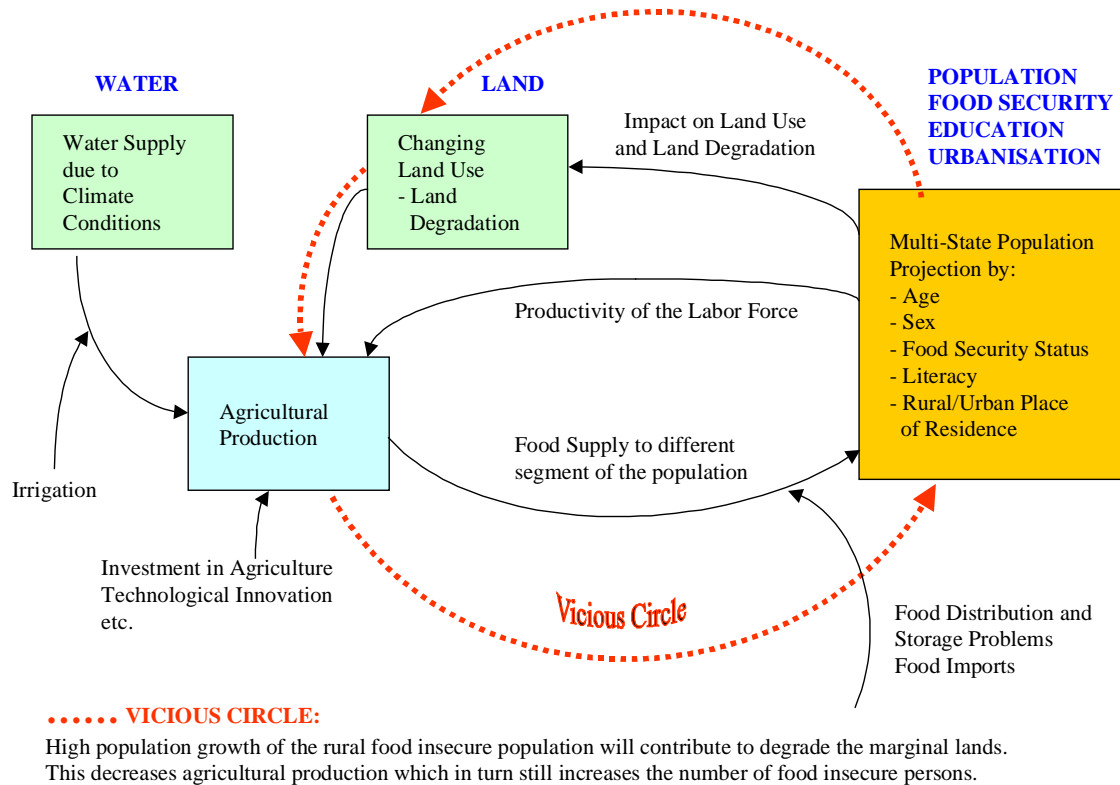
WATER

LAND

POPULATION
FOOD SECURITY
EDUCATION
URBANISATION

Water Supply due to Climate Conditions

Changing Land Use
- Land Degradation

Impact on Land Use and Land Degradation

Multi-State Population Projection by:
- Age
- Sex
- Food Security Status
- Literacy
- Rural/Urban Place of Residence

Productivity of the Labor Force

Agricultural Production

Food Supply to different segment of the population

Irrigation

Investment in Agriculture
Technological Innovation
etc.

Vicious Circle

Food Distribution and Storage Problems
Food Imports

...... VICIOUS CIRCLE:

High population growth of the rural food insecure population will contribute to degrade the marginal lands. This decreases agricultural production which in turn still increases the number of food insecure persons.